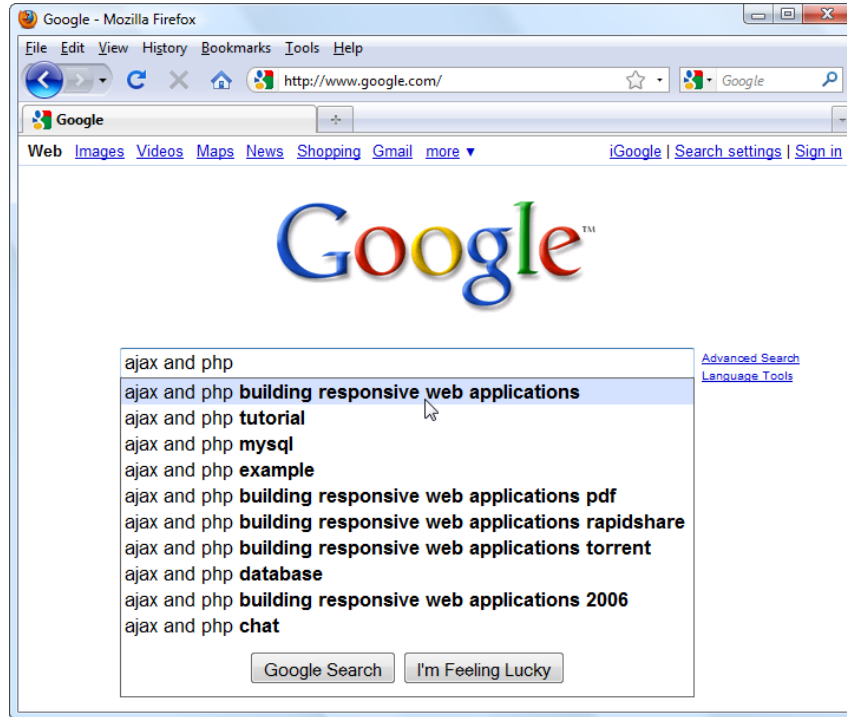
Google - Mozilla Firefox

File Edit View History Bookmarks Tools Help

http://www.google.com/

Google

Google

Web Images Videos Maps News Shopping Gmail more ▼

iGoogle | Search settings | Sign in

Google™

ajax and php

Advanced Search
Language Tools

ajax and php **building responsive web applications**
ajax and php **tutorial**
ajax and php **mysql**
ajax and php **example**
ajax and php **building responsive web applications pdf**
ajax and php **building responsive web applications rapidshare**
ajax and php **building responsive web applications torrent**
ajax and php **database**
ajax and php **building responsive web applications 2006**
ajax and php **chat**

Google Search I'm Feeling Lucky